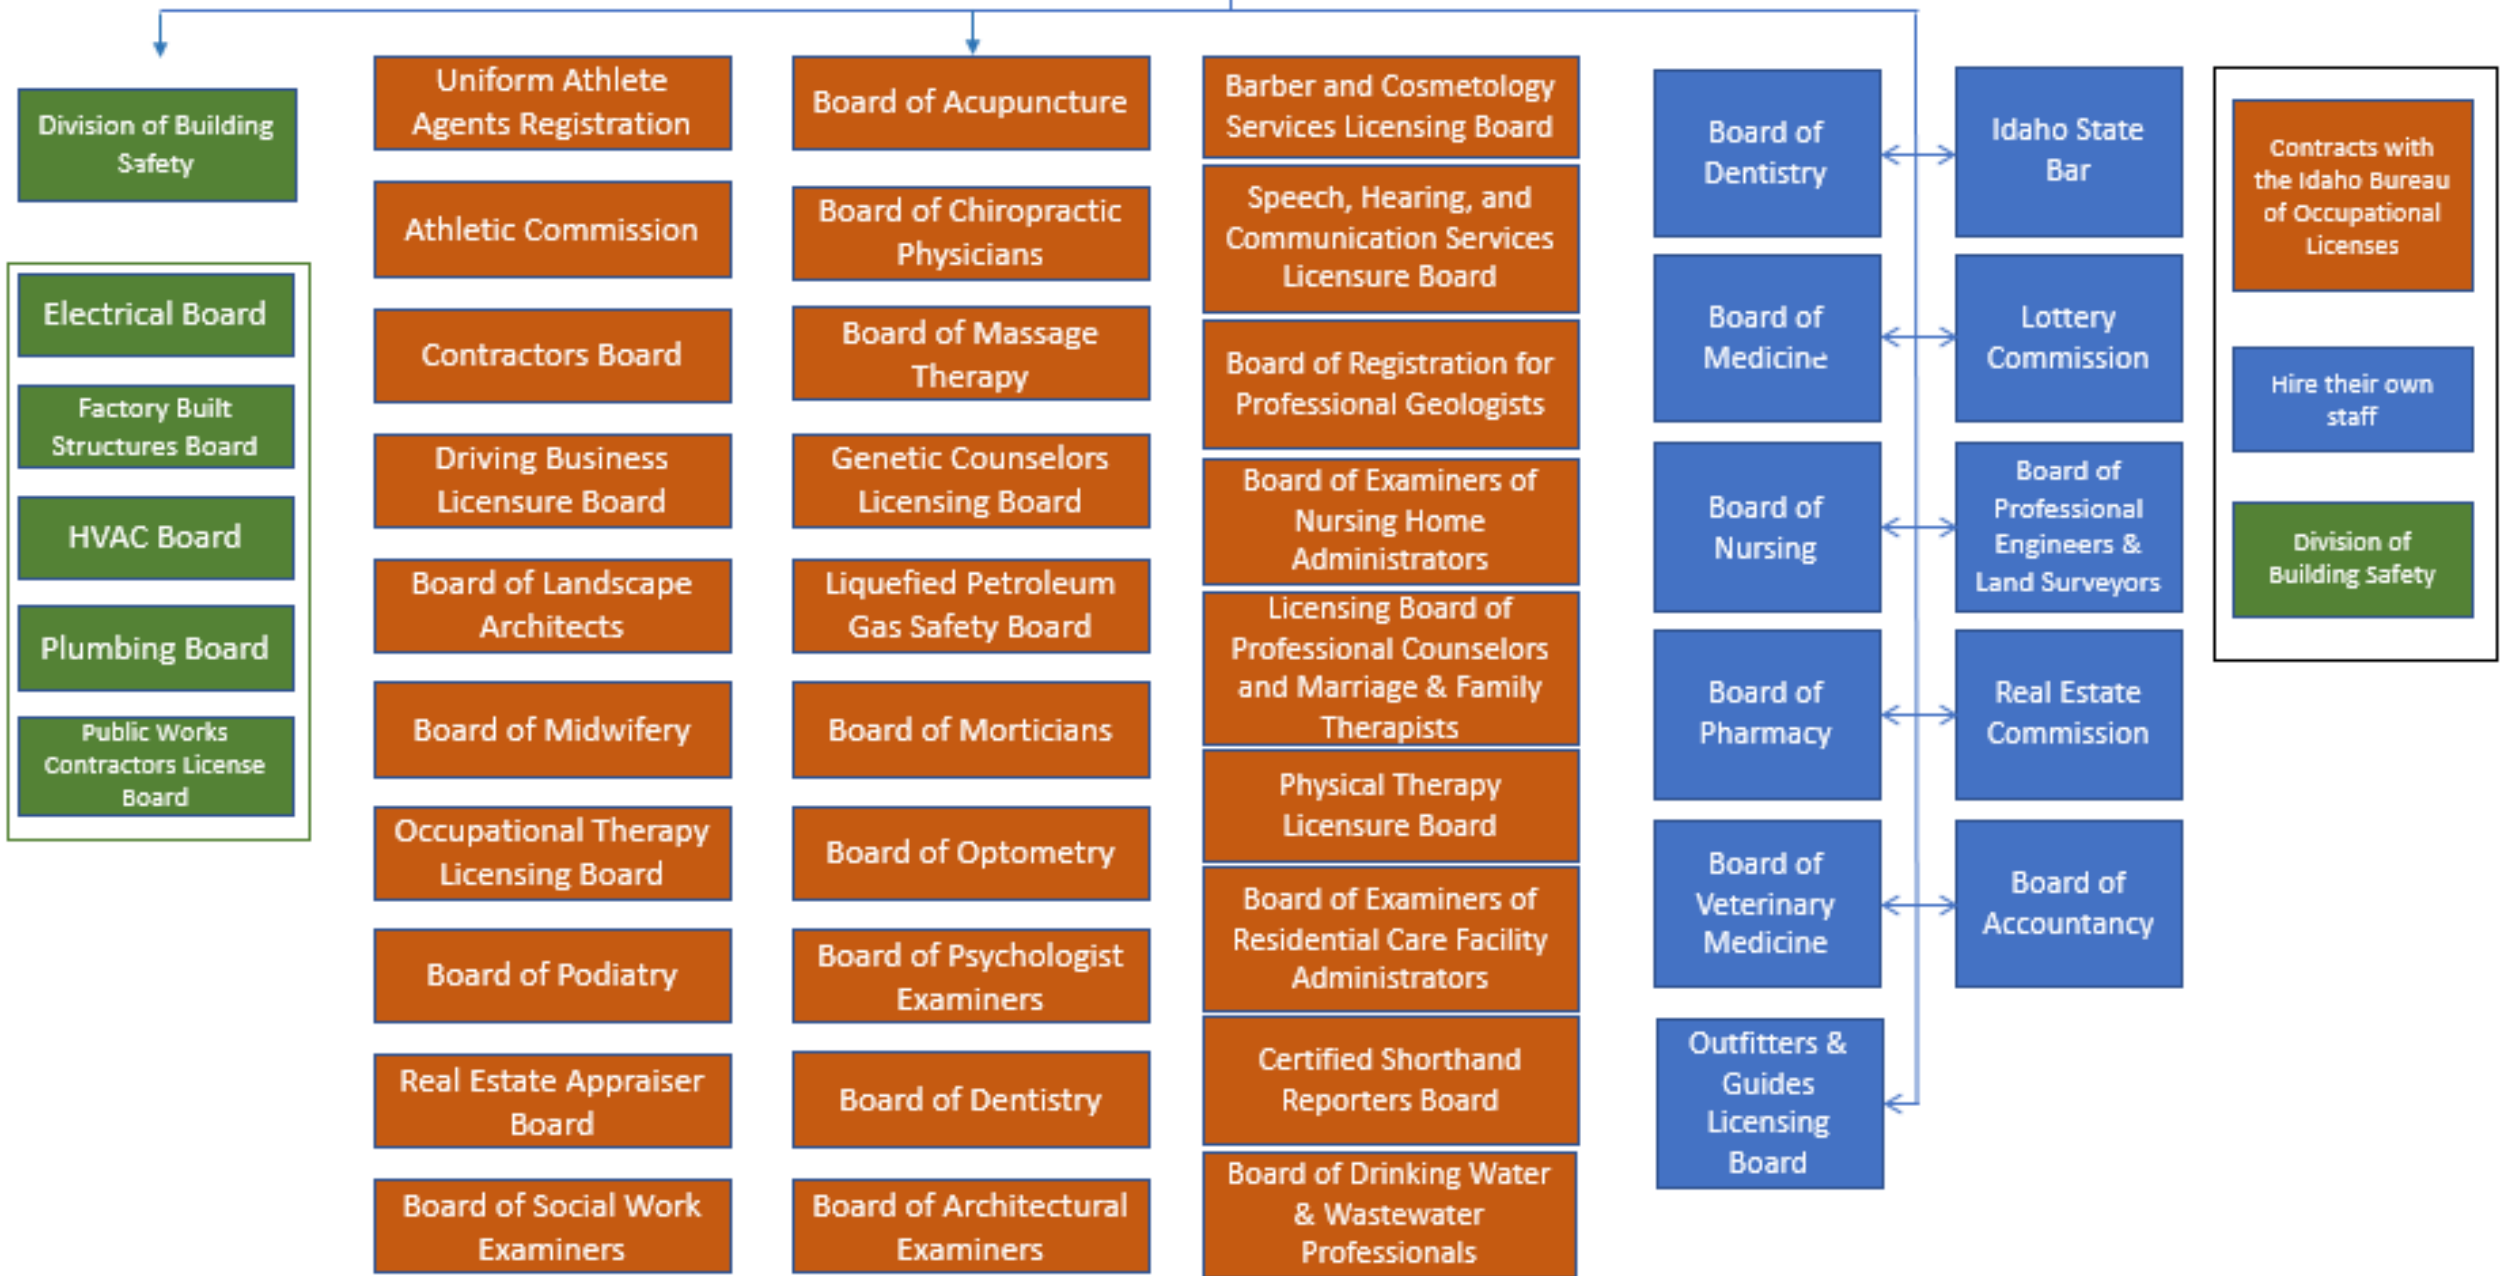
Division of Building Safety

Electrical Board

Factory Built Structures Board

HVAC Board

Plumbing Board

Public Works Contractors License Board

Uniform Athlete Agents Registration

Athletic Commission

Contractors Board

Driving Business Licensure Board

Board of Landscape Architects

Board of Midwifery

Occupational Therapy Licensing Board

Board of Podiatry

Real Estate Appraiser Board

Board of Social Work Examiners

Board of Acupuncture

Board of Chiropractic Physicians

Board of Massage Therapy

Genetic Counselors Licensing Board

Liquefied Petroleum Gas Safety Board

Board of Morticians

Board of Optometry

Board of Psychologist Examiners

Board of Dentistry

Board of Architectural Examiners

Barber and Cosmetology Services Licensing Board

Speech, Hearing, and Communication Services Licensure Board

Board of Registration for Professional Geologists

Board of Examiners of Nursing Home Administrators

Licensing Board of Professional Counselors and Marriage & Family Therapists

Physical Therapy Licensure Board

Board of Examiners of Residential Care Facility Administrators

Certified Shorthand Reporters Board

Board of Drinking Water & Wastewater Professionals

Board of Dentistry

Board of Medicine

Board of Nursing

Board of Pharmacy

Board of Veterinary Medicine

Outfitters & Guides Licensing Board

Idaho State Bar

Lottery Commission

Board of Professional Engineers & Land Surveyors

Real Estate Commission

Board of Accountancy

Contracts with the Idaho Bureau of Occupational Licenses

Hire their own staff

Division of Building Safety